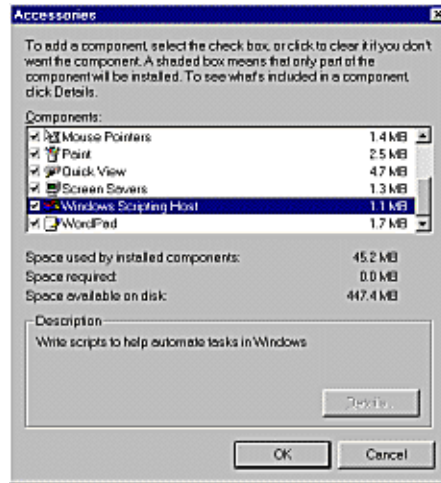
Accessories

To add a component, select the check box, or click to clear it if you don't want the component. A shaded box means that only part of the component will be installed. To see what's included in a component, click Details.

Components:

| | |
|---|---|
| Mouse Pointers | 1.4 MB |
| Paint | 2.5 MB |
| Quick View | 4.7 MB |
| Screen Savers | 1.3 MB |
| Windows Scripting Host | 1.1 MB |
| WordPad | 1.7 MB |

Space used by installed components: 45.2 MB
Space required: 0.0 MB
Space available on disk: 447.4 MB

Description
Write scripts to help automate tasks in Windows

Details...

OK
Cancel